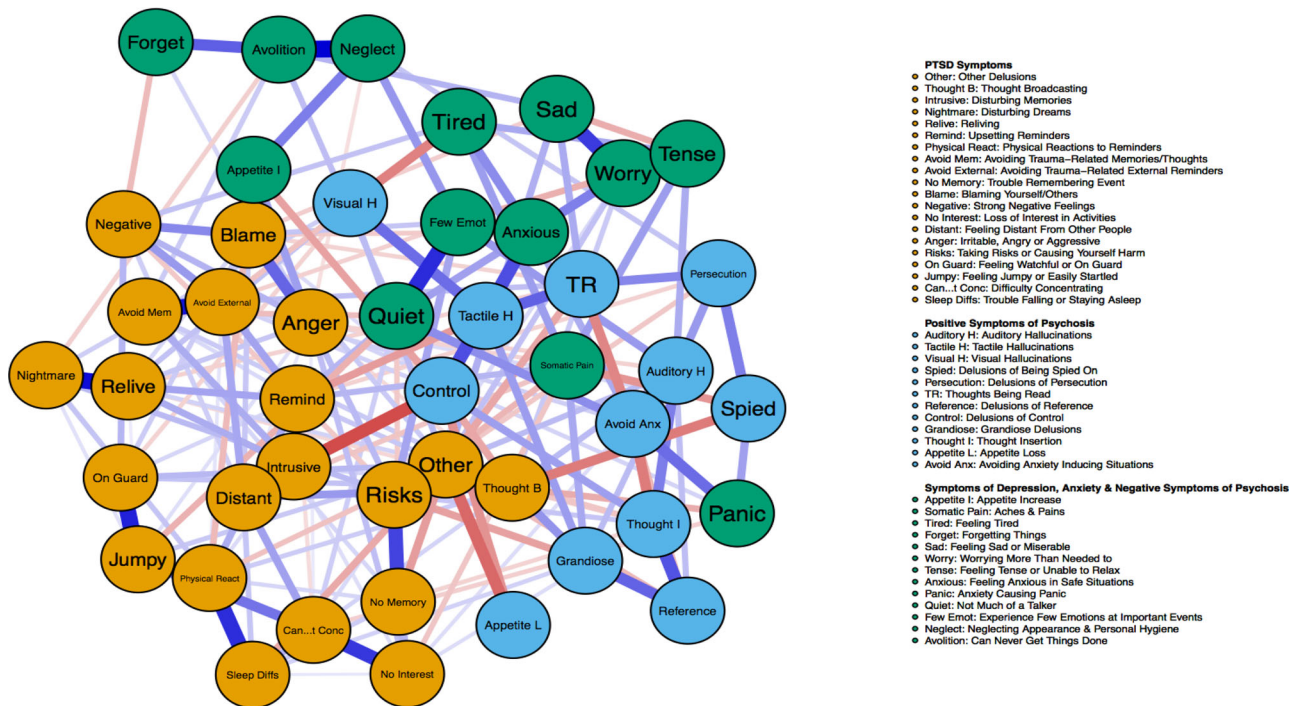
Forget
Avolition
Neglect
Tired
Sad
Tense
Worry
Appetite I
Visual H
Few Emot
Anxious
Negative
Blame
TR
Persecution
Avoid Mem
Avoid External
Anger
Quiet
Tactile H
Somatic Pain
Auditory H
Nightmare
Relive
Remind
Control
Spied
Avoid Anx
On Guard
Intrusive
Other
Distant
Risks
Thought B
Panic
Thought I
Jumpy
Physical React
Grandiose
No Memory
Reference
Can...t Conc
Appetite L
Sleep Diffs
No Interest

PTSD Symptoms
Other: Other Delusions
Thought B: Thought Broadcasting
Intrusive: Disturbing Memories
Nightmare: Disturbing Dreams
Relive: Reliving
Remind: Upsetting Reminders
Physical React: Physical Reactions to Reminders
Avoid Mem: Avoiding Trauma–Related Memories/Thoughts
Avoid External: Avoiding Trauma–Related External Reminders
No Memory: Trouble Remembering Event
Blame: Blaming Yourself/Others
Negative: Strong Negative Feelings
No Interest: Loss of Interest in Activities
Distant: Feeling Distant From Other People
Anger: Irritable, Angry or Aggressive
Risks: Taking Risks or Causing Yourself Harm
On Guard: Feeling Watchful or On Guard
Jumpy: Feeling Jumpy or Easily Startled
Can...t Conc: Difficulty Concentrating
Sleep Diffs: Trouble Falling or Staying Asleep

Positive Symptoms of Psychosis
Auditory H: Auditory Hallucinations
Tactile H: Tactile Hallucinations
Visual H: Visual Hallucinations
Spied: Delusions of Being Spied On
Persecution: Delusions of Persecution
TR: Thoughts Being Read
Reference: Delusions of Reference
Control: Delusions of Control
Grandiose: Grandiose Delusions
Thought I: Thought Insertion
Appetite L: Appetite Loss
Avoid Anx: Avoiding Anxiety Inducing Situations

Symptoms of Depression, Anxiety & Negative Symptoms of Psychosis
Appetite I: Appetite Increase
Somatic Pain: Aches & Pains
Tired: Feeling Tired
Forget: Forgetting Things
Sad: Feeling Sad or Miserable
Worry: Worrying More Than Needed to
Tense: Feeling Tense or Unable to Relax
Anxious: Feeling Anxious in Safe Situations
Panic: Anxiety Causing Panic
Quiet: Not Much of a Talker
Few Emot: Experience Few Emotions at Important Events
Neglect: Neglecting Appearance & Personal Hygiene
Avolition: Can Never Get Things Done